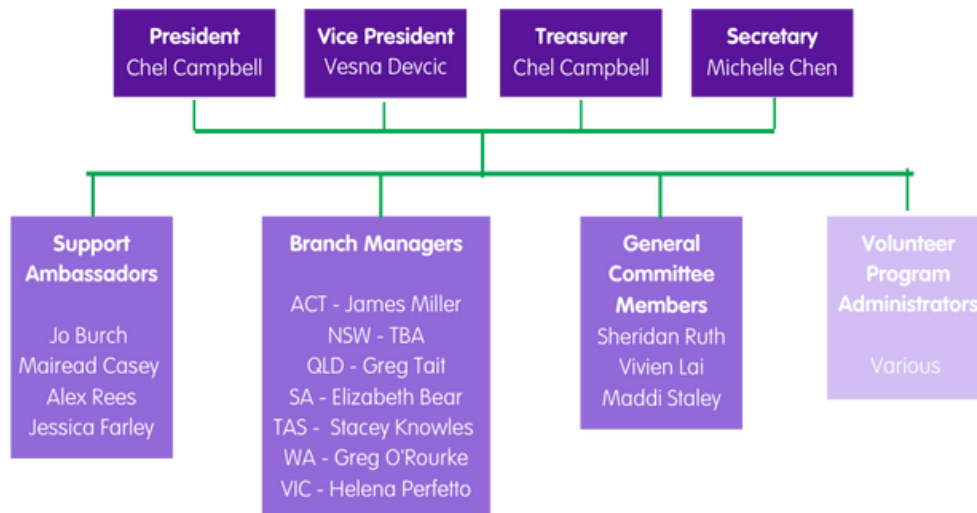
President
Chel Campbell

Vice President
Vesna Devcic

Treasurer
Chel Campbell

Secretary
Michelle Chen

Support Ambassadors

Jo Burch
Mairead Casey
Alex Rees
Jessica Farley

Branch Managers

ACT - James Miller
NSW - TBA
QLD - Greg Tait
SA - Elizabeth Bear
TAS - Stacey Knowles
WA - Greg O'Rourke
VIC - Helena Perfetto

General Committee Members
Sheridan Ruth
Vivien Lai
Maddi Staley

Volunteer Program Administrators

Various